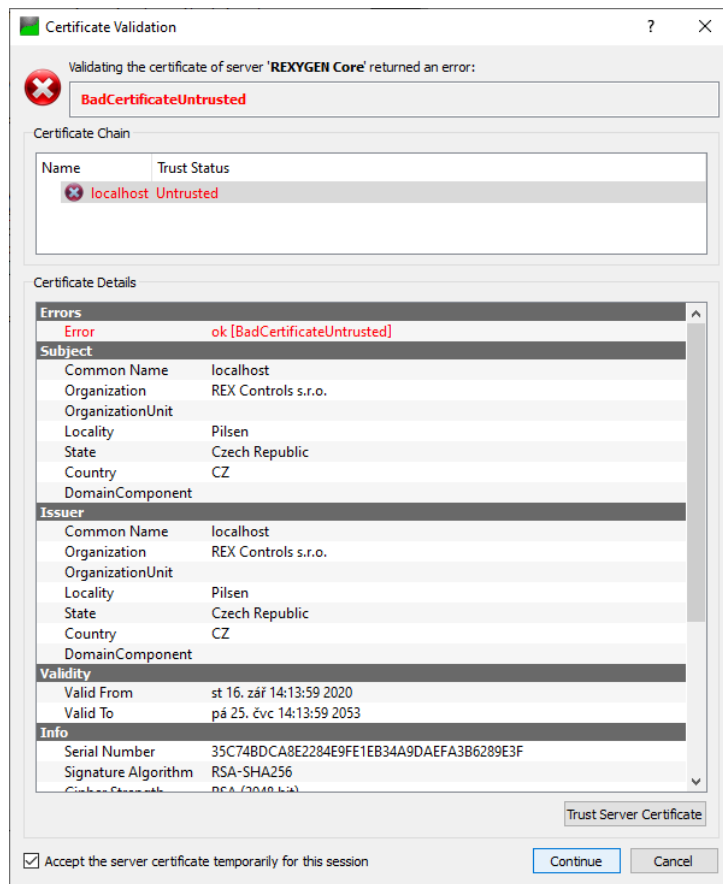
Certificate Validation ? ✕

Validating the certificate of server 'REXYGEN Core' returned an error:

BadCertificateUntrusted

Certificate Chain

| Name | Trust Status |
|---|---|
| localhost | Untrusted |

Certificate Details

| | |
|---|---|
| Errors | |
| Error | ok [BadCertificateUntrusted] |
| Subject | |
| Common Name | localhost |
| Organization | REX Controls s.r.o. |
| OrganizationUnit | |
| Locality | Pilsen |
| State | Czech Republic |
| Country | CZ |
| DomainComponent | |
| Issuer | |
| Common Name | localhost |
| Organization | REX Controls s.r.o. |
| OrganizationUnit | |
| Locality | Pilsen |
| State | Czech Republic |
| Country | CZ |
| DomainComponent | |
| Validity | |
| Valid From | st 16. zář 14:13:59 2020 |
| Valid To | pá 25. čvc 14:13:59 2053 |
| Info | |
| Serial Number | 35C74BDCA8E2284E9FE1EB34A9DAEFA3B6289E3F |
| Signature Algorithm | RSA-SHA256 |
| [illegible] | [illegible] |

Trust Server Certificate

Accept the server certificate temporarily for this session

Continue Cancel